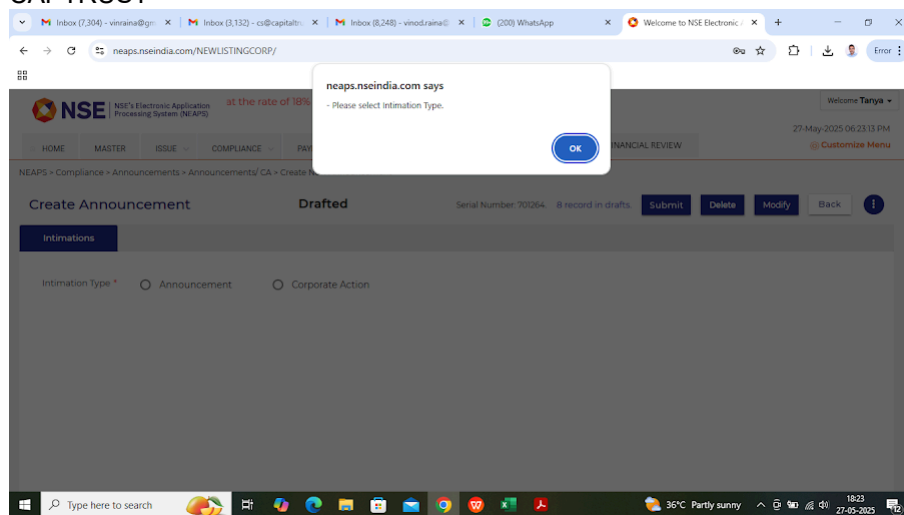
Inbox (7,304) - vinraina@gm ×
Inbox (3,132) - cs@capitaltr ×
Inbox (8,248) - vinod.raina@ ×
(200) WhatsApp ×
Welcome to NSE Electronic ×
+

neaps.nseindia.com/NEWLISTINGCORP/

Error

NSE NSE's Electronic Application Processing System (NEAPS) at the rate of 18%

Welcome Tanya

27-May-2025 06:23:13 PM
Customize Menu

HOME MASTER ISSUE COMPLIANCE PAY NANCIAL REVIEW

NEAPS > Compliance > Announcements > Announcements/ CA > Create

neaps.nseindia.com says
- Please select Intimation Type.
OK

Create Announcement Drafted Serial Number: 701264. 8 record in drafts. Submit Delete Modify Back

Intimations

Intimation Type * Announcement Corporate Action

Type here to search
36°C Partly sunny
18:23
27-05-2025